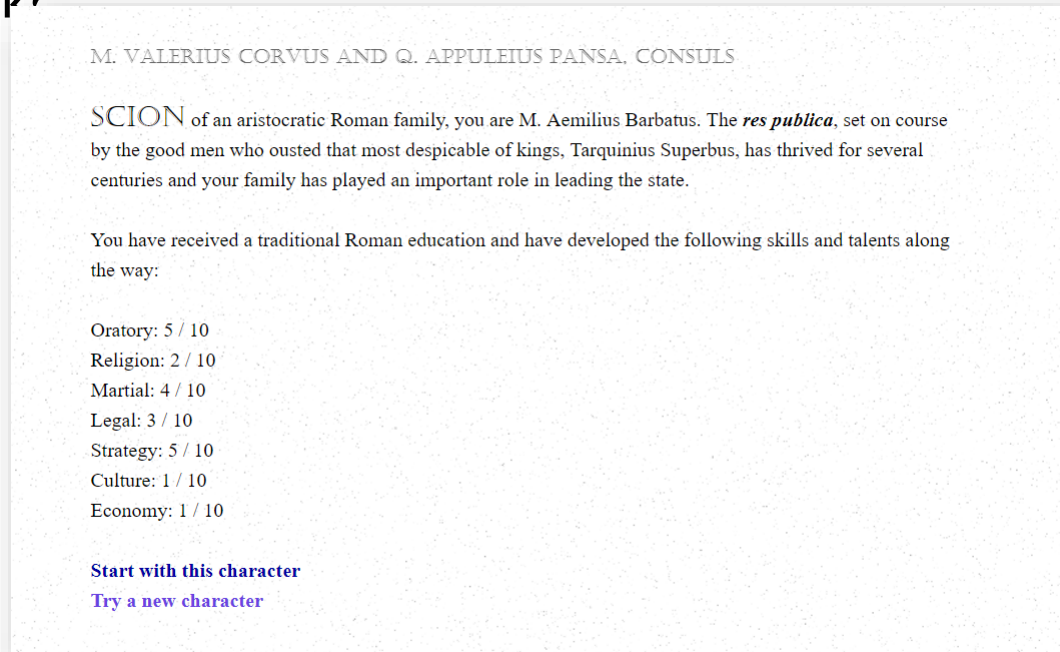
M. VALERIUS CORVUS AND Q. APPULEIUS PANSA, CONSULS

SCION of an aristocratic Roman family, you are M. Aemilius Barbatus. The ***res publica***, set on course by the good men who ousted that most despicable of kings, Tarquinius Superbus, has thrived for several centuries and your family has played an important role in leading the state.

You have received a traditional Roman education and have developed the following skills and talents along the way:

Oratory: 5 / 10
Religion: 2 / 10
Martial: 4 / 10
Legal: 3 / 10
Strategy: 5 / 10
Culture: 1 / 10
Economy: 1 / 10

**Start with this character**
**Try a new character**